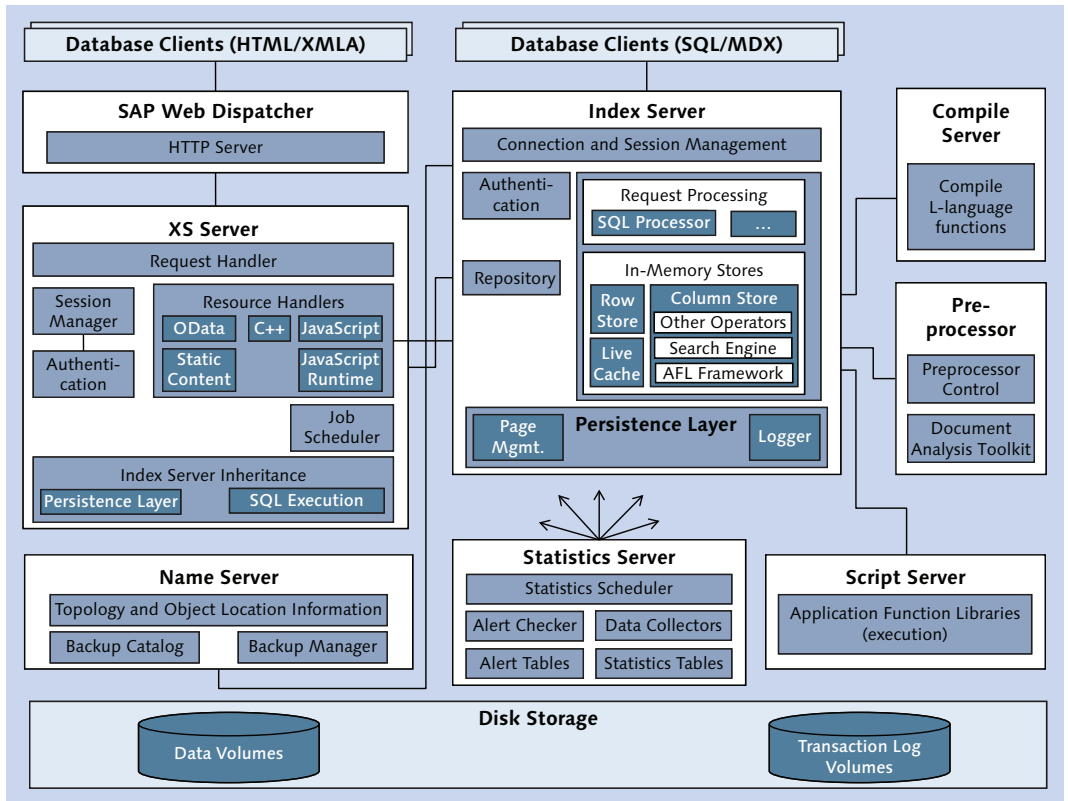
Database Clients (HTML/XMLA)

Database Clients (SQL/MDX)

SAP Web Dispatcher
HTTP Server

XS Server
Request Handler
Session Manager
Authentication
Resource Handlers
OData
C++
JavaScript
Static Content
JavaScript Runtime
Job Scheduler
Index Server Inheritance
Persistence Layer
SQL Execution

Index Server
Connection and Session Management
Authentication
Repository
Request Processing
SQL Processor
...
In-Memory Stores
Row Store
Live Cache
Column Store
Other Operators
Search Engine
AFL Framework
Page Mgmt.
Persistence Layer
Logger

Compile Server
Compile L-language functions

Preprocessor
Preprocessor Control
Document Analysis Toolkit

Name Server
Topology and Object Location Information
Backup Catalog
Backup Manager

Statistics Server
Statistics Scheduler
Alert Checker
Data Collectors
Alert Tables
Statistics Tables

Script Server
Application Function Libraries (execution)

Disk Storage
Data Volumes
Transaction Log Volumes